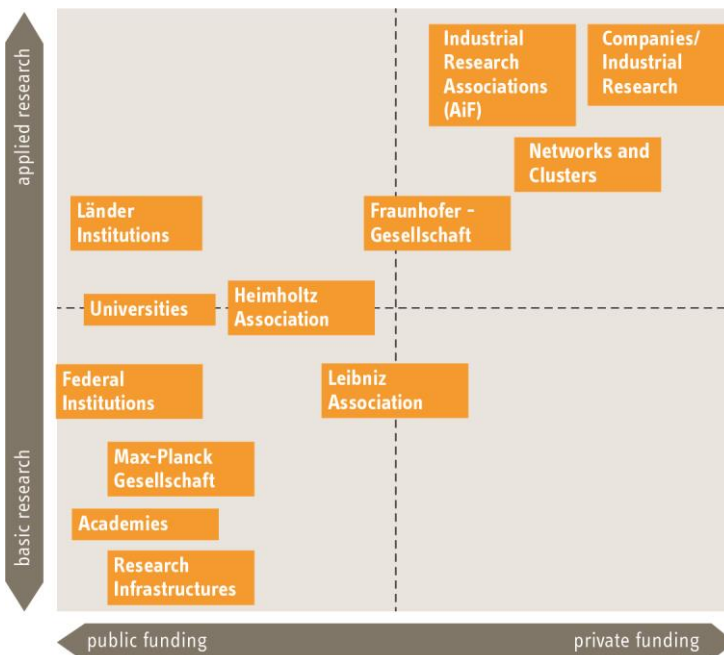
applied research

basic research

Industrial Research Associations (AiF)

Companies/ Industrial Research

Networks and Clusters

Länder Institutions

Fraunhofer - Gesellschaft

Universities

Heimholtz Association

Federal Institutions

Leibniz Association

Max-Planck Gesellschaft

Academies

Research Infrastructures

public funding

private funding